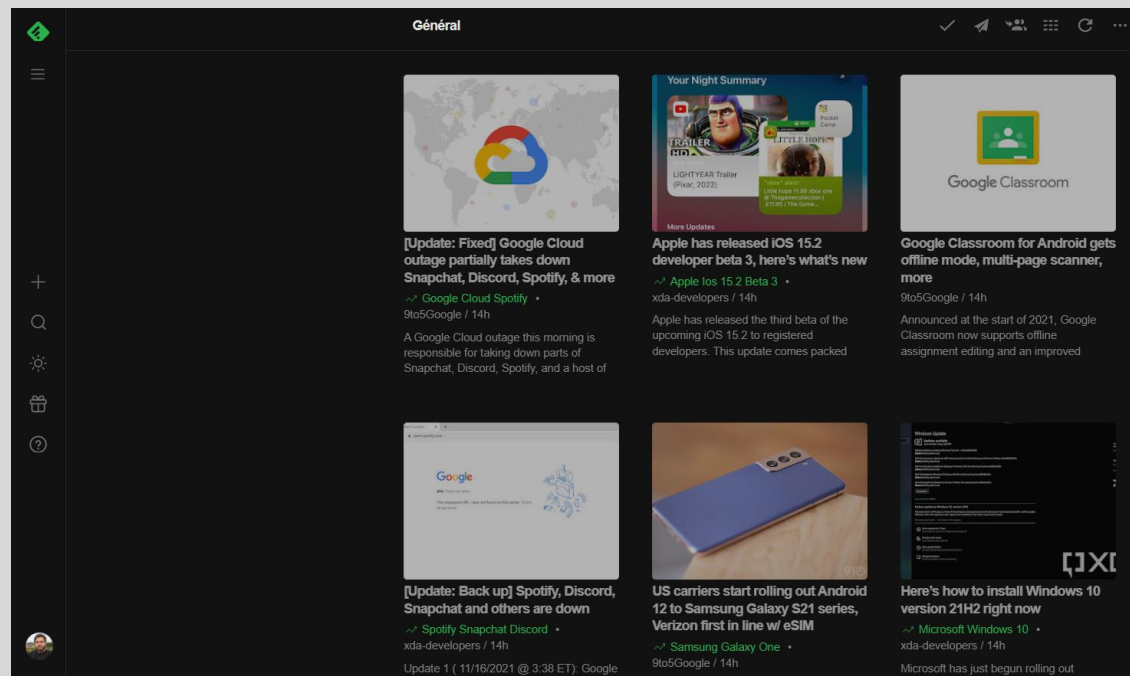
Général

Your Night Summary

TRAILER HD

LIGHTYEAR Trailer (Pixar, 2022)

LITTLE HOPE

More Updates

[Update: Fixed] Google Cloud outage partially takes down Snapchat, Discord, Spotify, & more

Google Cloud Spotify •

9to5Google / 14h

A Google Cloud outage this morning is responsible for taking down parts of Snapchat, Discord, Spotify, and a host of

Apple has released iOS 15.2 developer beta 3, here's what's new

Apple Ios 15.2 Beta 3 •

xda-developers / 14h

Apple has released the third beta of the upcoming iOS 15.2 to registered developers. This update comes packed

Google Classroom

Google Classroom for Android gets offline mode, multi-page scanner, more

9to5Google / 14h

Announced at the start of 2021, Google Classroom now supports offline assignment editing and an improved

Google

[Update: Back up] Spotify, Discord, Snapchat and others are down

Spotify Snapchat Discord •

xda-developers / 14h

Update 1 ( 11/16/2021 @ 3:38 ET): Google

US carriers start rolling out Android 12 to Samsung Galaxy S21 series, Verizon first in line w/ eSIM

Samsung Galaxy One •

9to5Google / 14h

Windows Update

XD

Here's how to install Windows 10 version 21H2 right now

Microsoft Windows 10 •

xda-developers / 14h

Microsoft has just begun rolling out